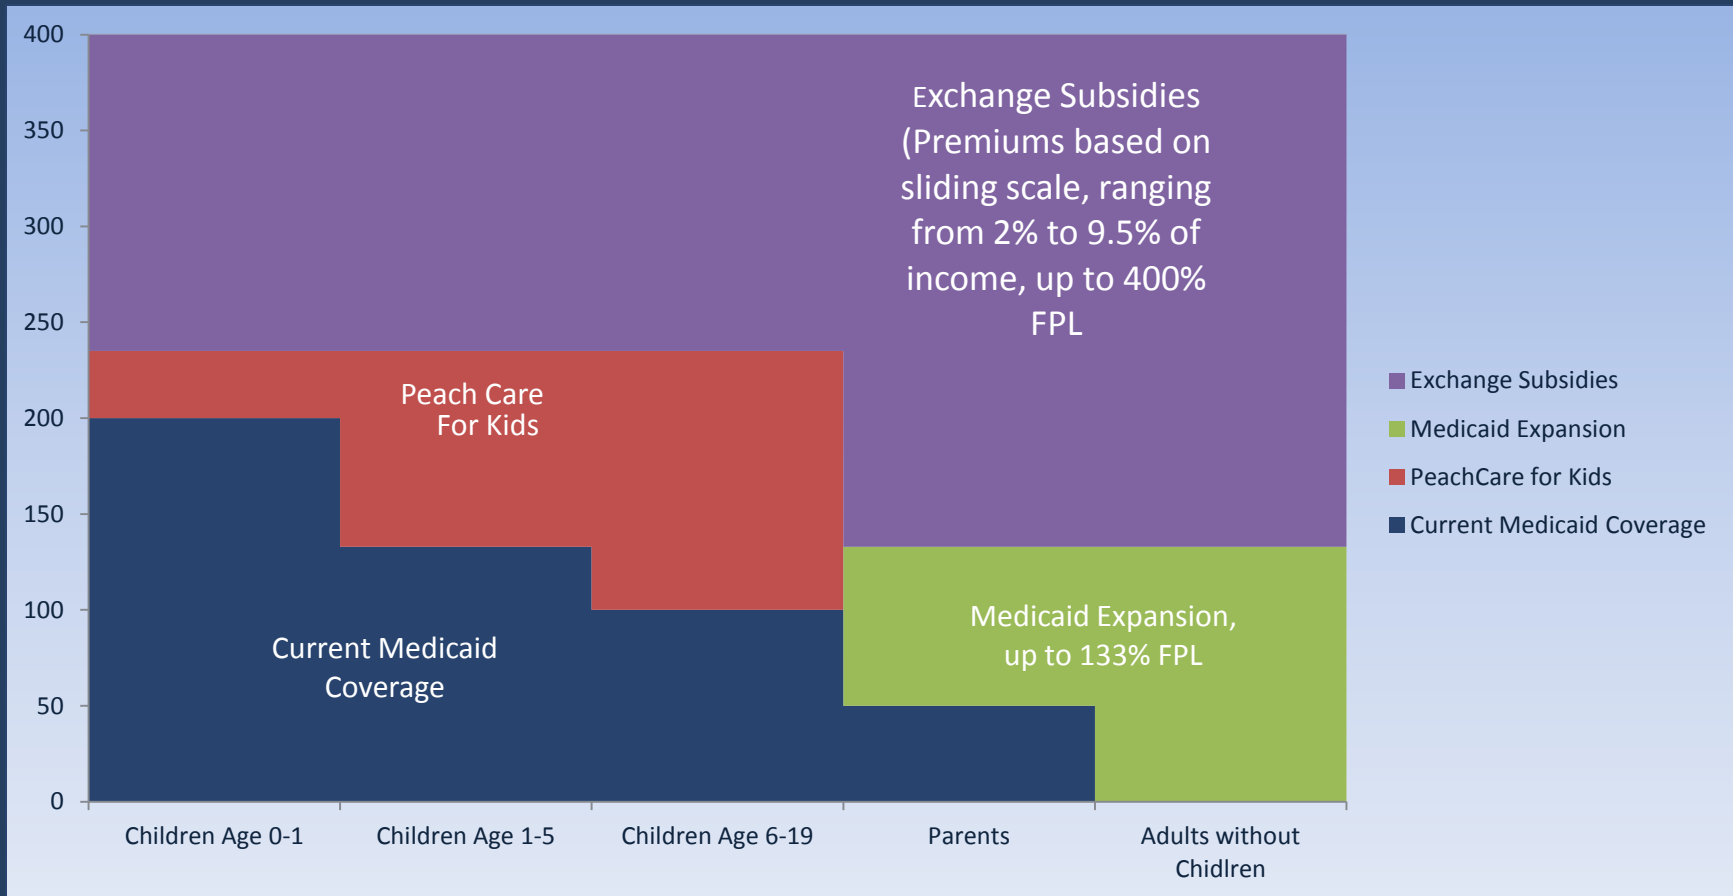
400
350
300
250
200
150
100
50
0

Exchange Subsidies (Premiums based on sliding scale, ranging from 2% to 9.5% of income, up to 400% FPL

Peach Care For Kids

Current Medicaid Coverage

Medicaid Expansion, up to 133% FPL

Children Age 0-1
Children Age 1-5
Children Age 6-19
Parents
Adults without Chidlren

Exchange Subsidies
Medicaid Expansion
PeachCare for Kids
Current Medicaid Coverage